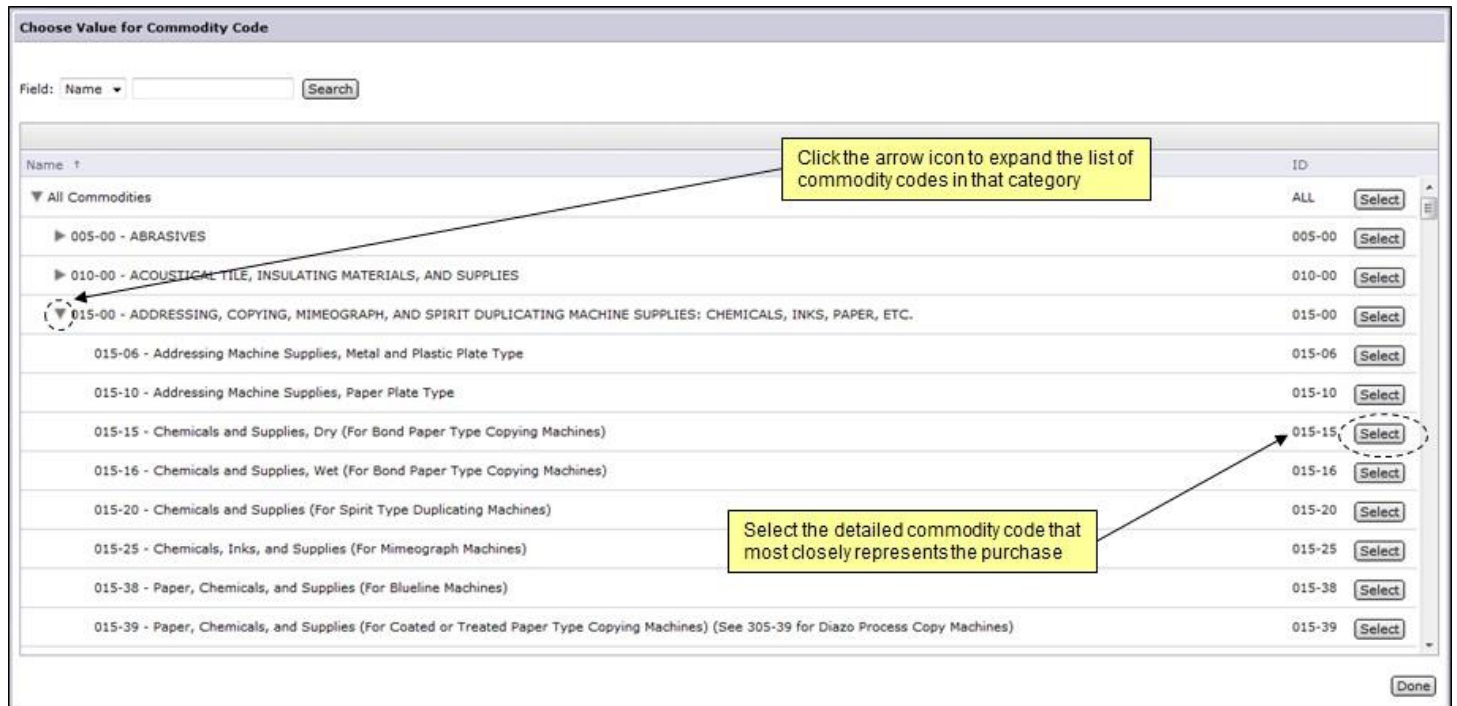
Choose Value for Commodity Code

Field: Name [Search]

Click the arrow icon to expand the list of commodity codes in that category

| Name ↑ | ID | |
|---|---|---|
| ▼ All Commodities | ALL | Select |
| ▶ 005-00 - ABRASIVES | 005-00 | Select |
| ▶ 010-00 - ACOUSTICAL TILE, INSULATING MATERIALS, AND SUPPLIES | 010-00 | Select |
| ▼ 015-00 - ADDRESSING, COPYING, MIMEOGRAPH, AND SPIRIT DUPLICATING MACHINE SUPPLIES: CHEMICALS, INKS, PAPER, ETC. | 015-00 | Select |
| 015-06 - Addressing Machine Supplies, Metal and Plastic Plate Type | 015-06 | Select |
| 015-10 - Addressing Machine Supplies, Paper Plate Type | 015-10 | Select |
| 015-15 - Chemicals and Supplies, Dry (For Bond Paper Type Copying Machines) | 015-15 | Select |
| 015-16 - Chemicals and Supplies, Wet (For Bond Paper Type Copying Machines) | 015-16 | Select |
| 015-20 - Chemicals and Supplies (For Spirit Type Duplicating Machines) | 015-20 | Select |
| 015-25 - Chemicals, Inks, and Supplies (For Mimeograph Machines) | 015-25 | Select |
| 015-38 - Paper, Chemicals, and Supplies (For Blueline Machines) | 015-38 | Select |
| 015-39 - Paper, Chemicals, and Supplies (For Coated or Treated Paper Type Copying Machines) (See 305-39 for Diazo Process Copy Machines) | 015-39 | Select |

Select the detailed commodity code that most closely represents the purchase

Done